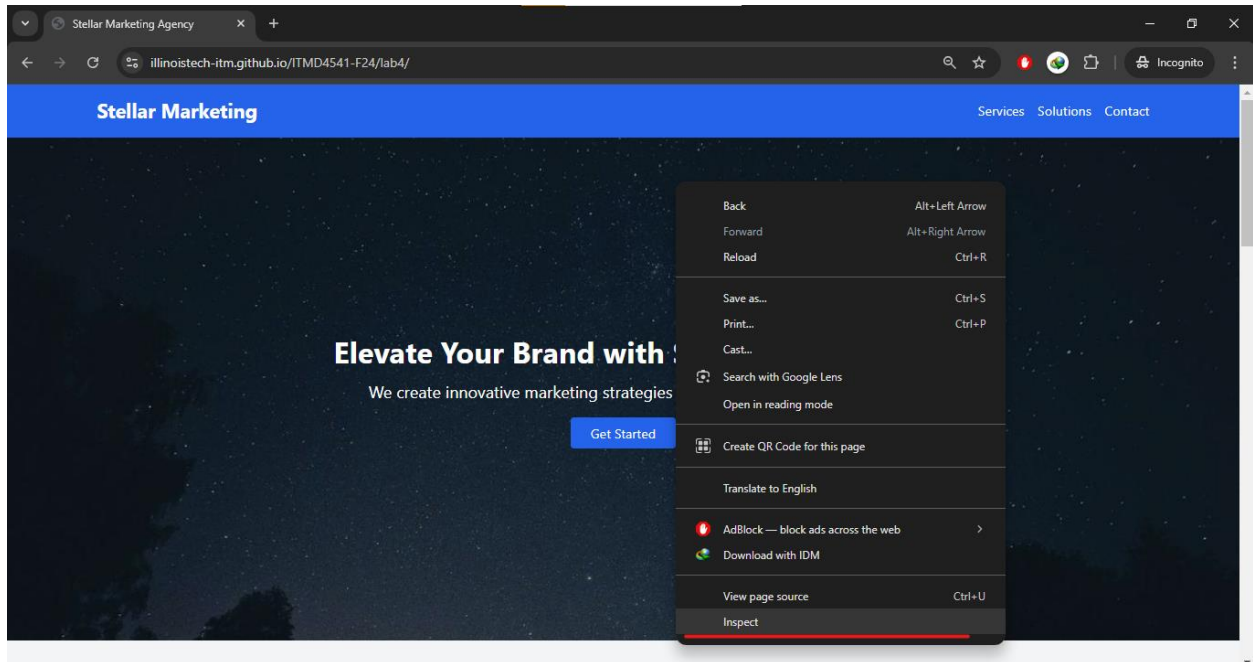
Stellar Marketing Agency

illinoistech-itm.github.io/ITMD4541-F24/lab4/

Incognito

Stellar Marketing

Services Solutions Contact

Elevate Your Brand with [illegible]

We create innovative marketing strategies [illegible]

Get Started

Back Alt+Left Arrow
Forward Alt+Right Arrow
Reload Ctrl+R

Save as... Ctrl+S
Print... Ctrl+P
Cast...
Search with Google Lens
Open in reading mode

Create QR Code for this page

Translate to English

AdBlock — block ads across the web
Download with IDM

View page source Ctrl+U
Inspect